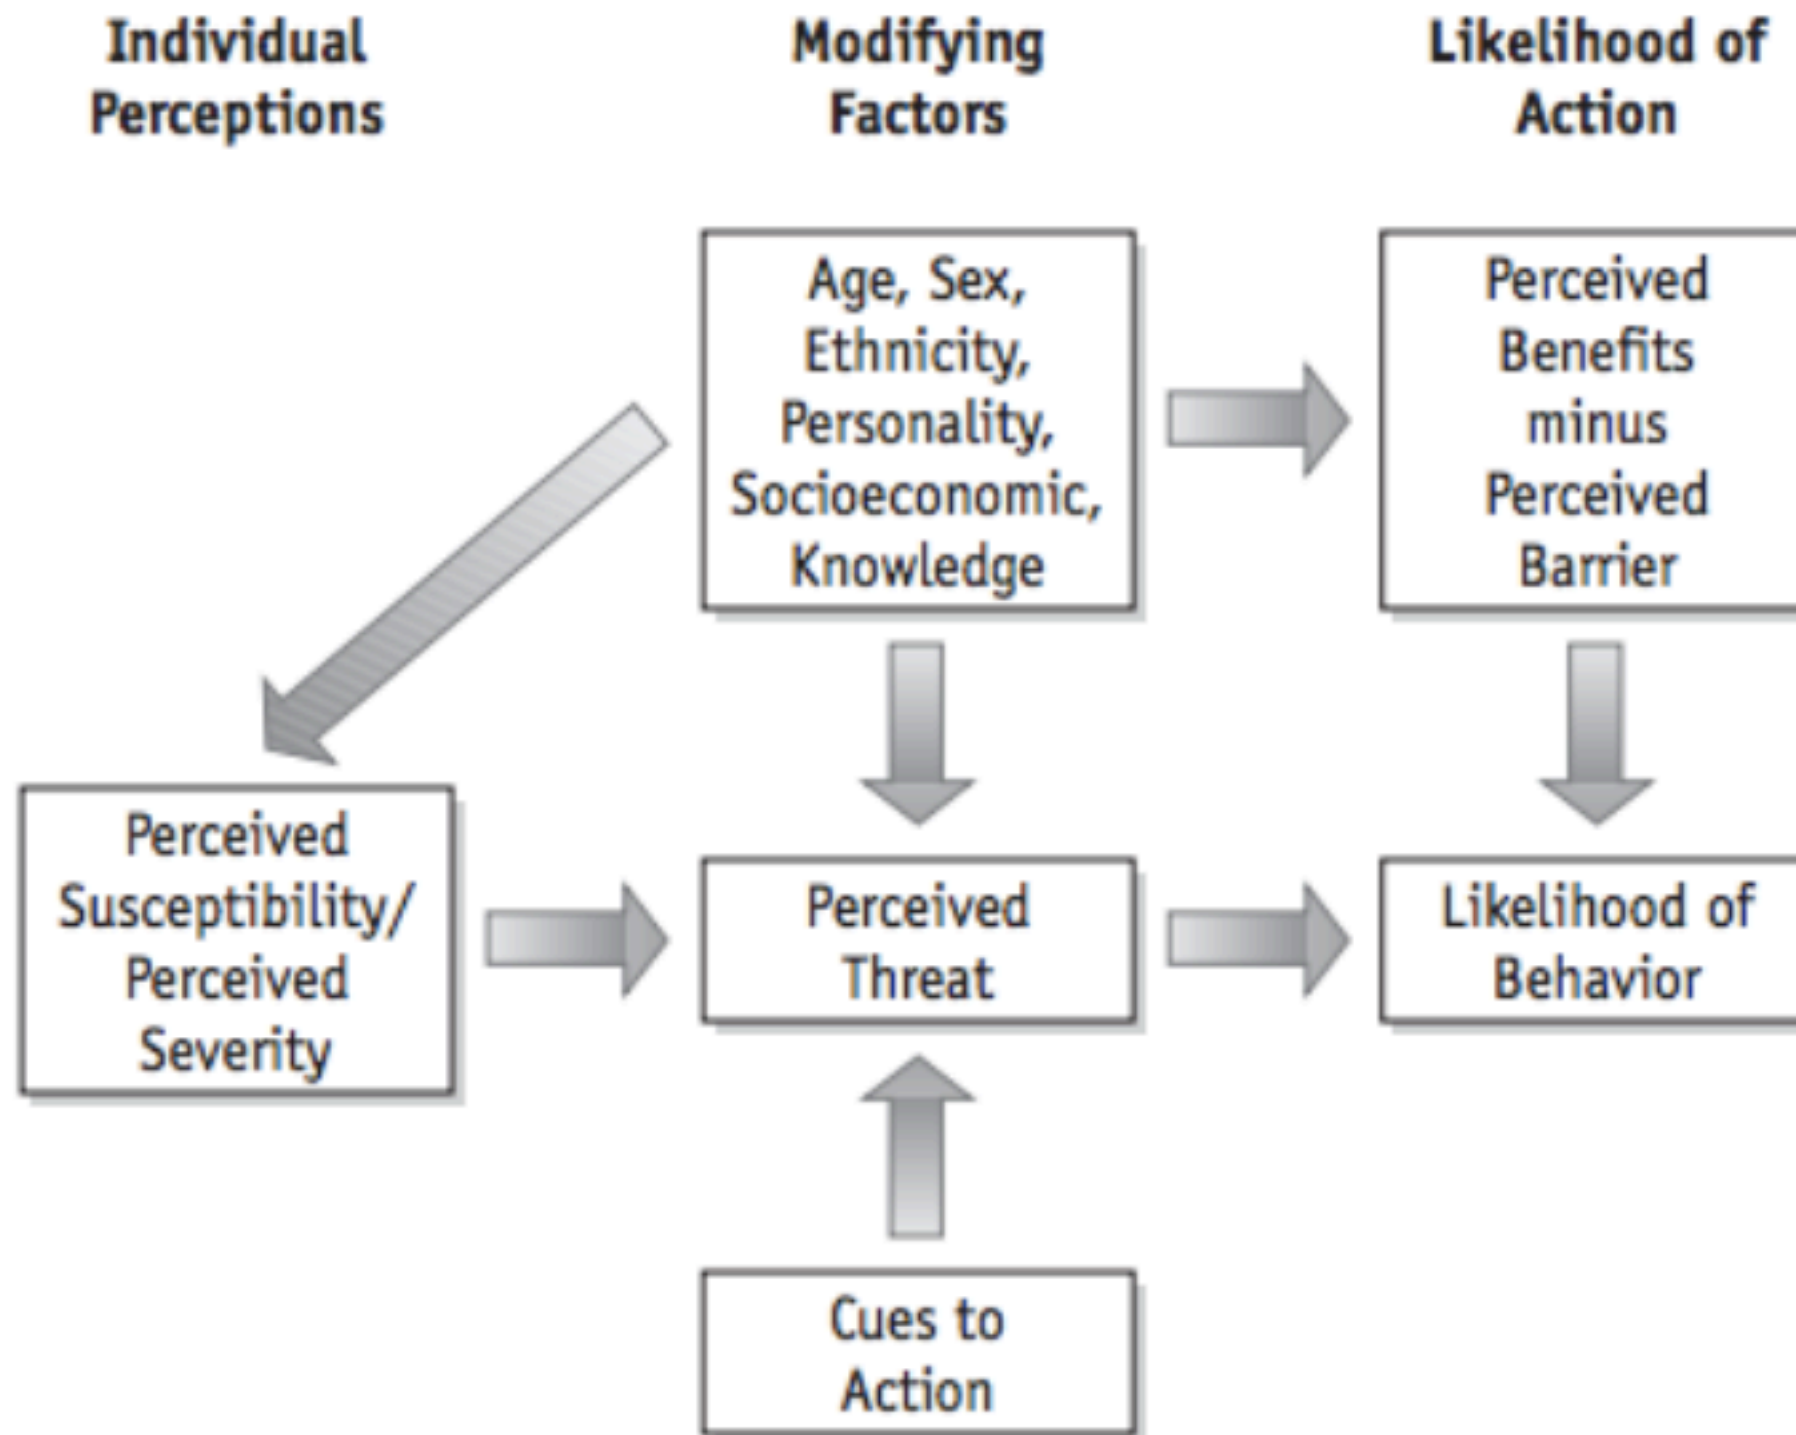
Individual Perceptions

Modifying Factors

Likelihood of Action

Age, Sex, Ethnicity, Personality, Socioeconomic, Knowledge

Perceived Benefits minus Perceived Barrier

Perceived Susceptibility/ Perceived Severity

Perceived Threat

Likelihood of Behavior

Cues to Action